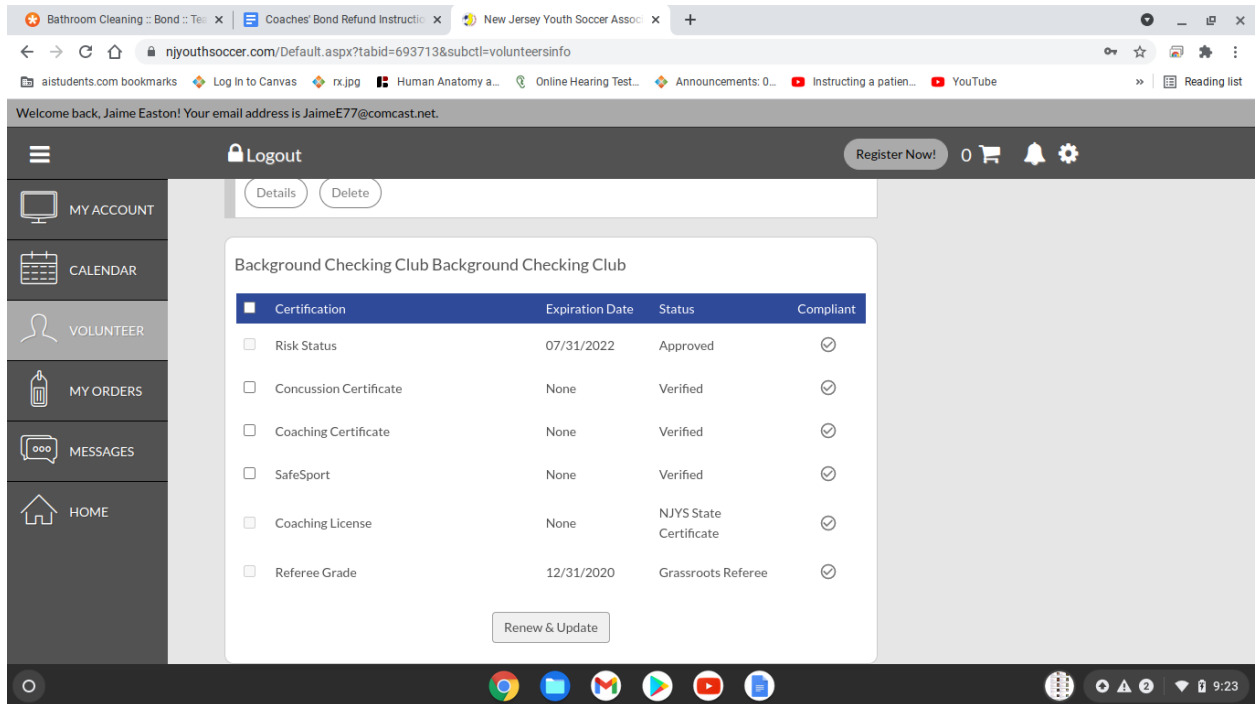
Bathroom Cleaning :: Bond :: Te ×
Coaches' Bond Refund Instructio ×
New Jersey Youth Soccer Associ ×
+

njyouthsoccer.com/Default.aspx?tabid=693713&subctl=volunteersinfo

aistudents.com bookmarks
Log In to Canvas
rx.jpg
Human Anatomy a...
Online Hearing Test...
Announcements: 0...
Instructing a patien...
YouTube
»
Reading list

Welcome back, Jaime Easton! Your email address is JaimeE77@comcast.net.

Logout
Register Now!
0

MY ACCOUNT
CALENDAR
VOLUNTEER
MY ORDERS
MESSAGES
HOME

Details
Delete

Background Checking Club Background Checking Club

| | Certification | Expiration Date | Status | Compliant |
|---|---|---|---|---|
| | Risk Status | 07/31/2022 | Approved | |
| | Concussion Certificate | None | Verified | |
| | Coaching Certificate | None | Verified | |
| | SafeSport | None | Verified | |
| | Coaching License | None | NJYS State Certificate | |
| | Referee Grade | 12/31/2020 | Grassroots Referee | |

Renew & Update

2
9:23